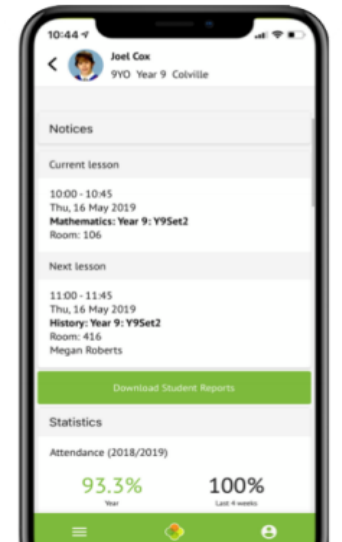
10:44

Joel Cox
9YO Year 9 Colville

Notices

Current lesson

10:00 - 10:45
Thu, 16 May 2019
Mathematics: Year 9: Y9Set2
Room: 106

Next lesson

11:00 - 11:45
Thu, 16 May 2019
History: Year 9: Y9Set2
Room: 416
Megan Roberts

Download Student Reports

Statistics

Attendance (2018/2019)

93.3%
Year

100%
Last 4 weeks